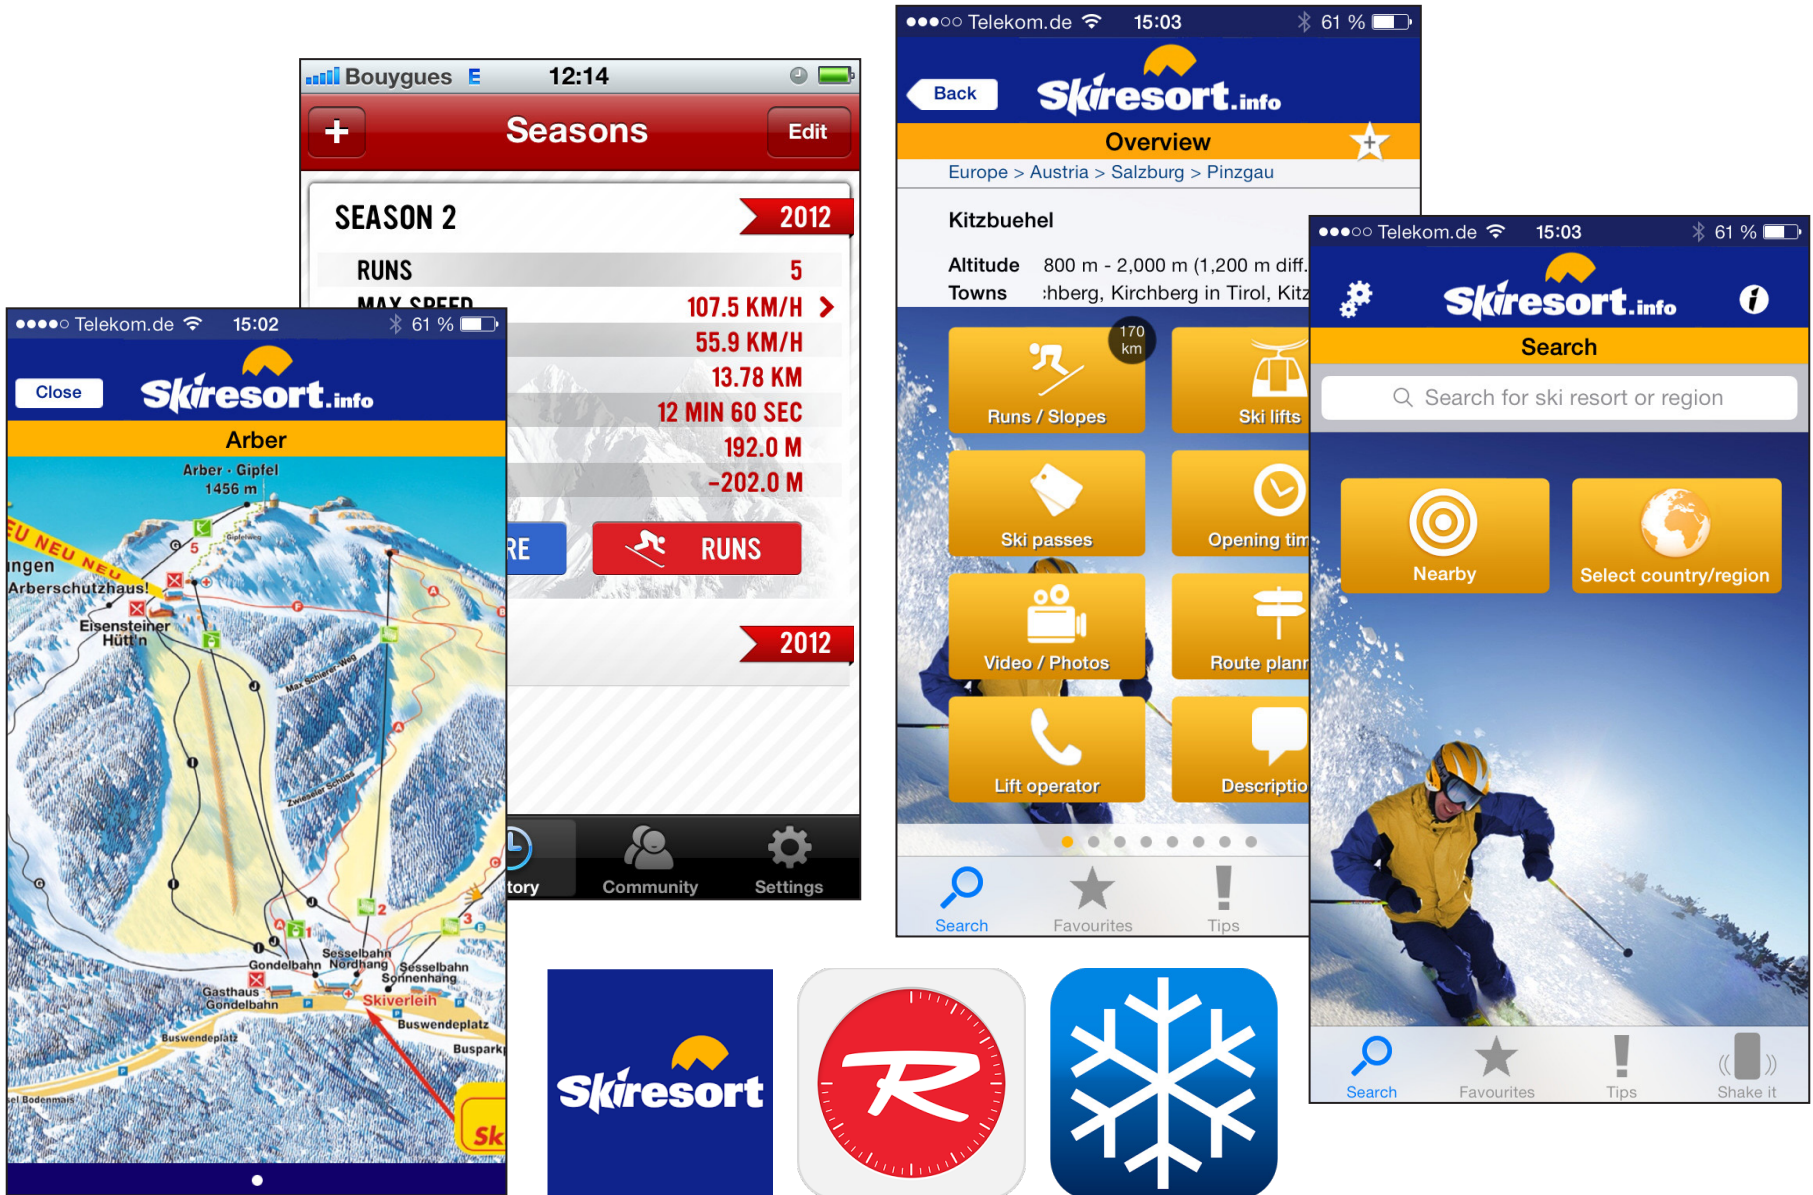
Bouygues E 12:14

+ Seasons Edit

SEASON 2 2012

RUNS 5

MAX SPEED 107.5 KM/H

55.9 KM/H

13.78 KM

12 MIN 60 SEC

192.0 M

-202.0 M

RE RUNS

2012

tory Community Settings

●●●●○ Telekom.de 15:02 61 %

Close Skiresort.info

Arber

Arber - Gipfel 1456 m

NEU NEU

ngen

Arberschutzhaus!

Eisensteiner Hütt'n

Sesselbahn Nordhang

Gondelbahn

Sesselbahn Sonnenhang

Gasthaus Gondelbahn

Skiverleih

Buswendeplatz

Buswendeplatz

Busparkp

Sk

●●●○○ Telekom.de 15:03 61 %

Back Skiresort.info

Overview

Europe > Austria > Salzburg > Pinzgau

Kitzbuehel

Altitude 800 m - 2,000 m (1,200 m diff.

Towns :hberg, Kirchberg in Tirol, Kitz

170 km

Runs / Slopes

Ski lifts

Ski passes

Opening tim

Video / Photos

Route plann

Lift operator

Descriptio

Search Favourites Tips

●●●○○ Telekom.de 15:03 61 %

Skiresort.info

Search

Search for ski resort or region

Nearby

Select country/region

Search Favourites Tips Shake it

Skiresort